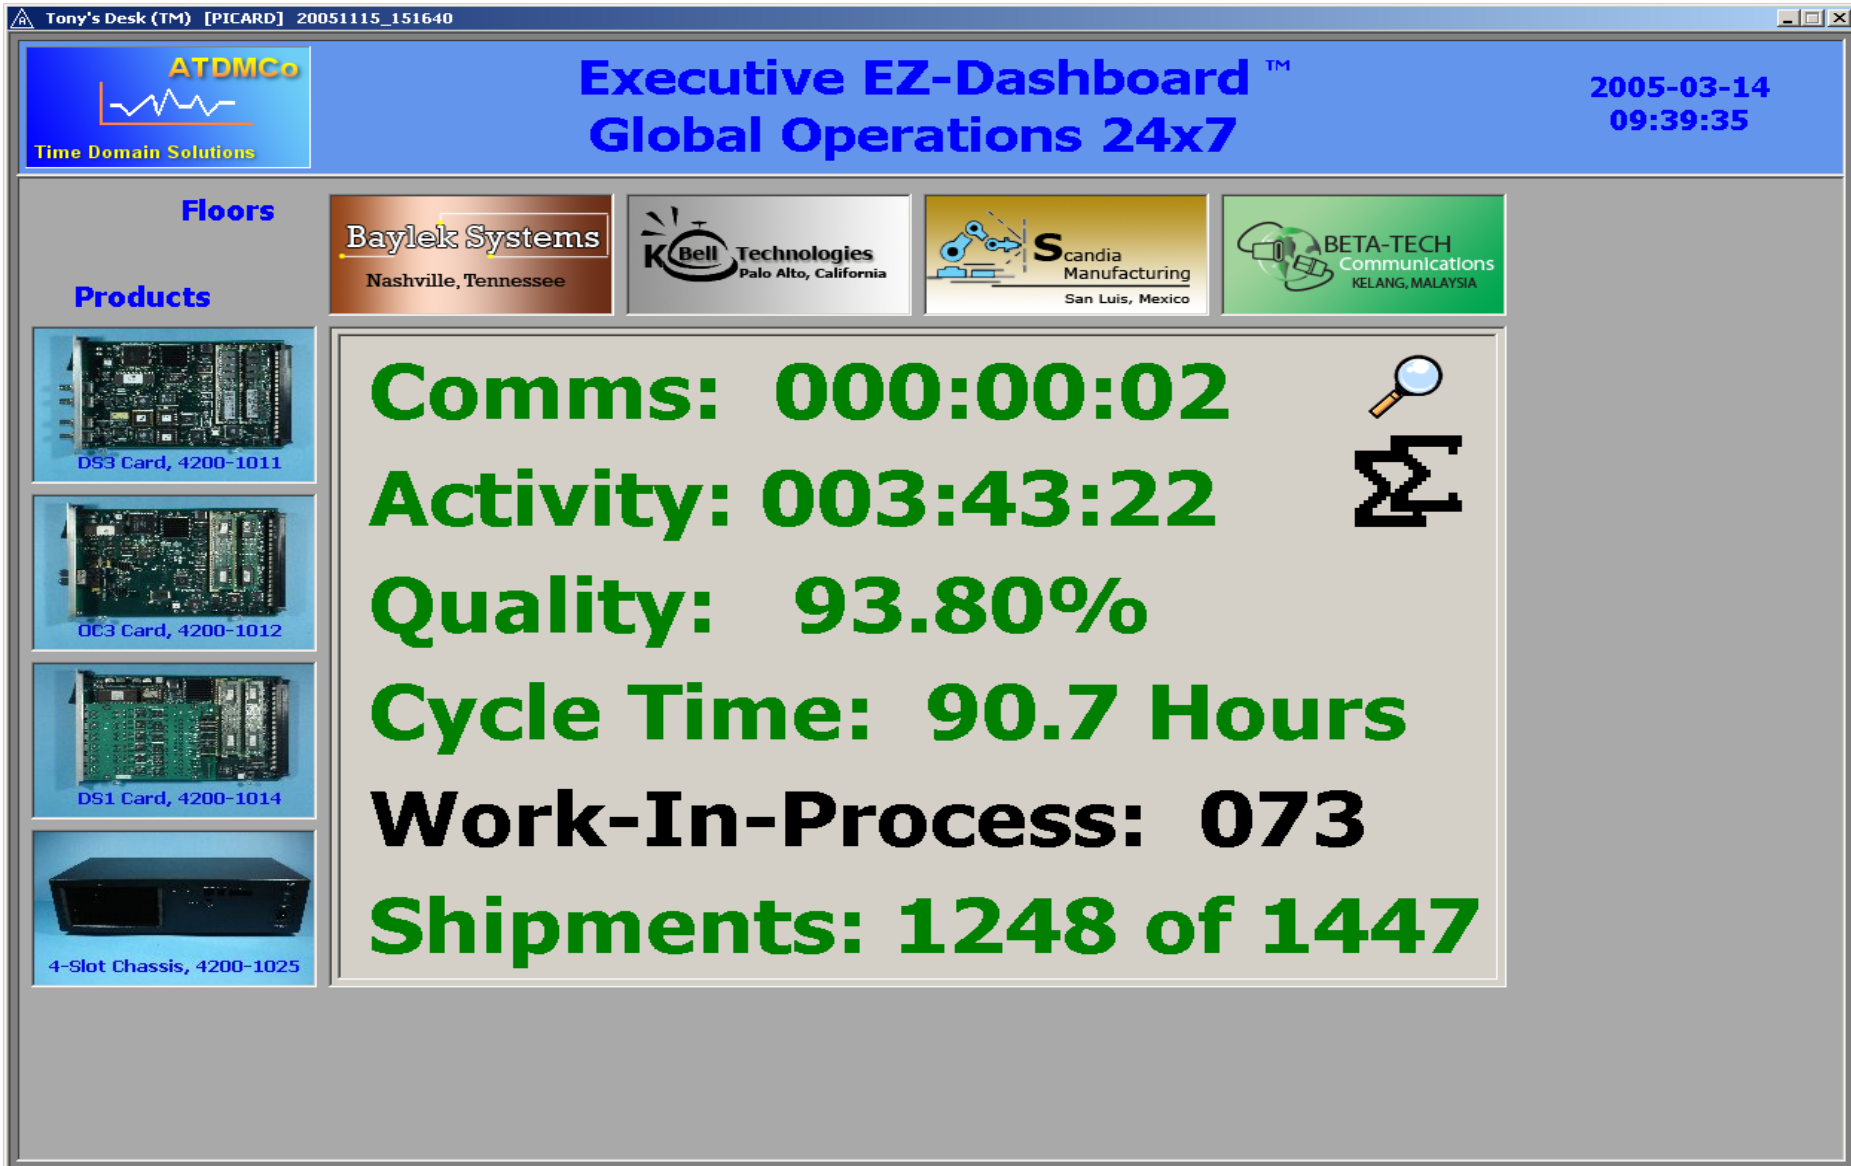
Tony's Desk (TM) [PICARD] 20051115_151640

ATDMCo
Time Domain Solutions

Executive EZ-Dashboard ™
Global Operations 24x7

2005-03-14
09:39:35

Floors

Products

Baylek Systems
Nashville, Tennessee

K Bell Technologies
Palo Alto, California

Scandia Manufacturing
San Luis, Mexico

BETA-TECH Communications
KELANG, MALAYSIA

DS3 Card, 4200-1011

OC3 Card, 4200-1012

DS1 Card, 4200-1014

4-Slot Chassis, 4200-1025

Comms: 000:00:02

Activity: 003:43:22

Quality: 93.80%

Cycle Time: 90.7 Hours

Work-In-Process: 073

Shipments: 1248 of 1447